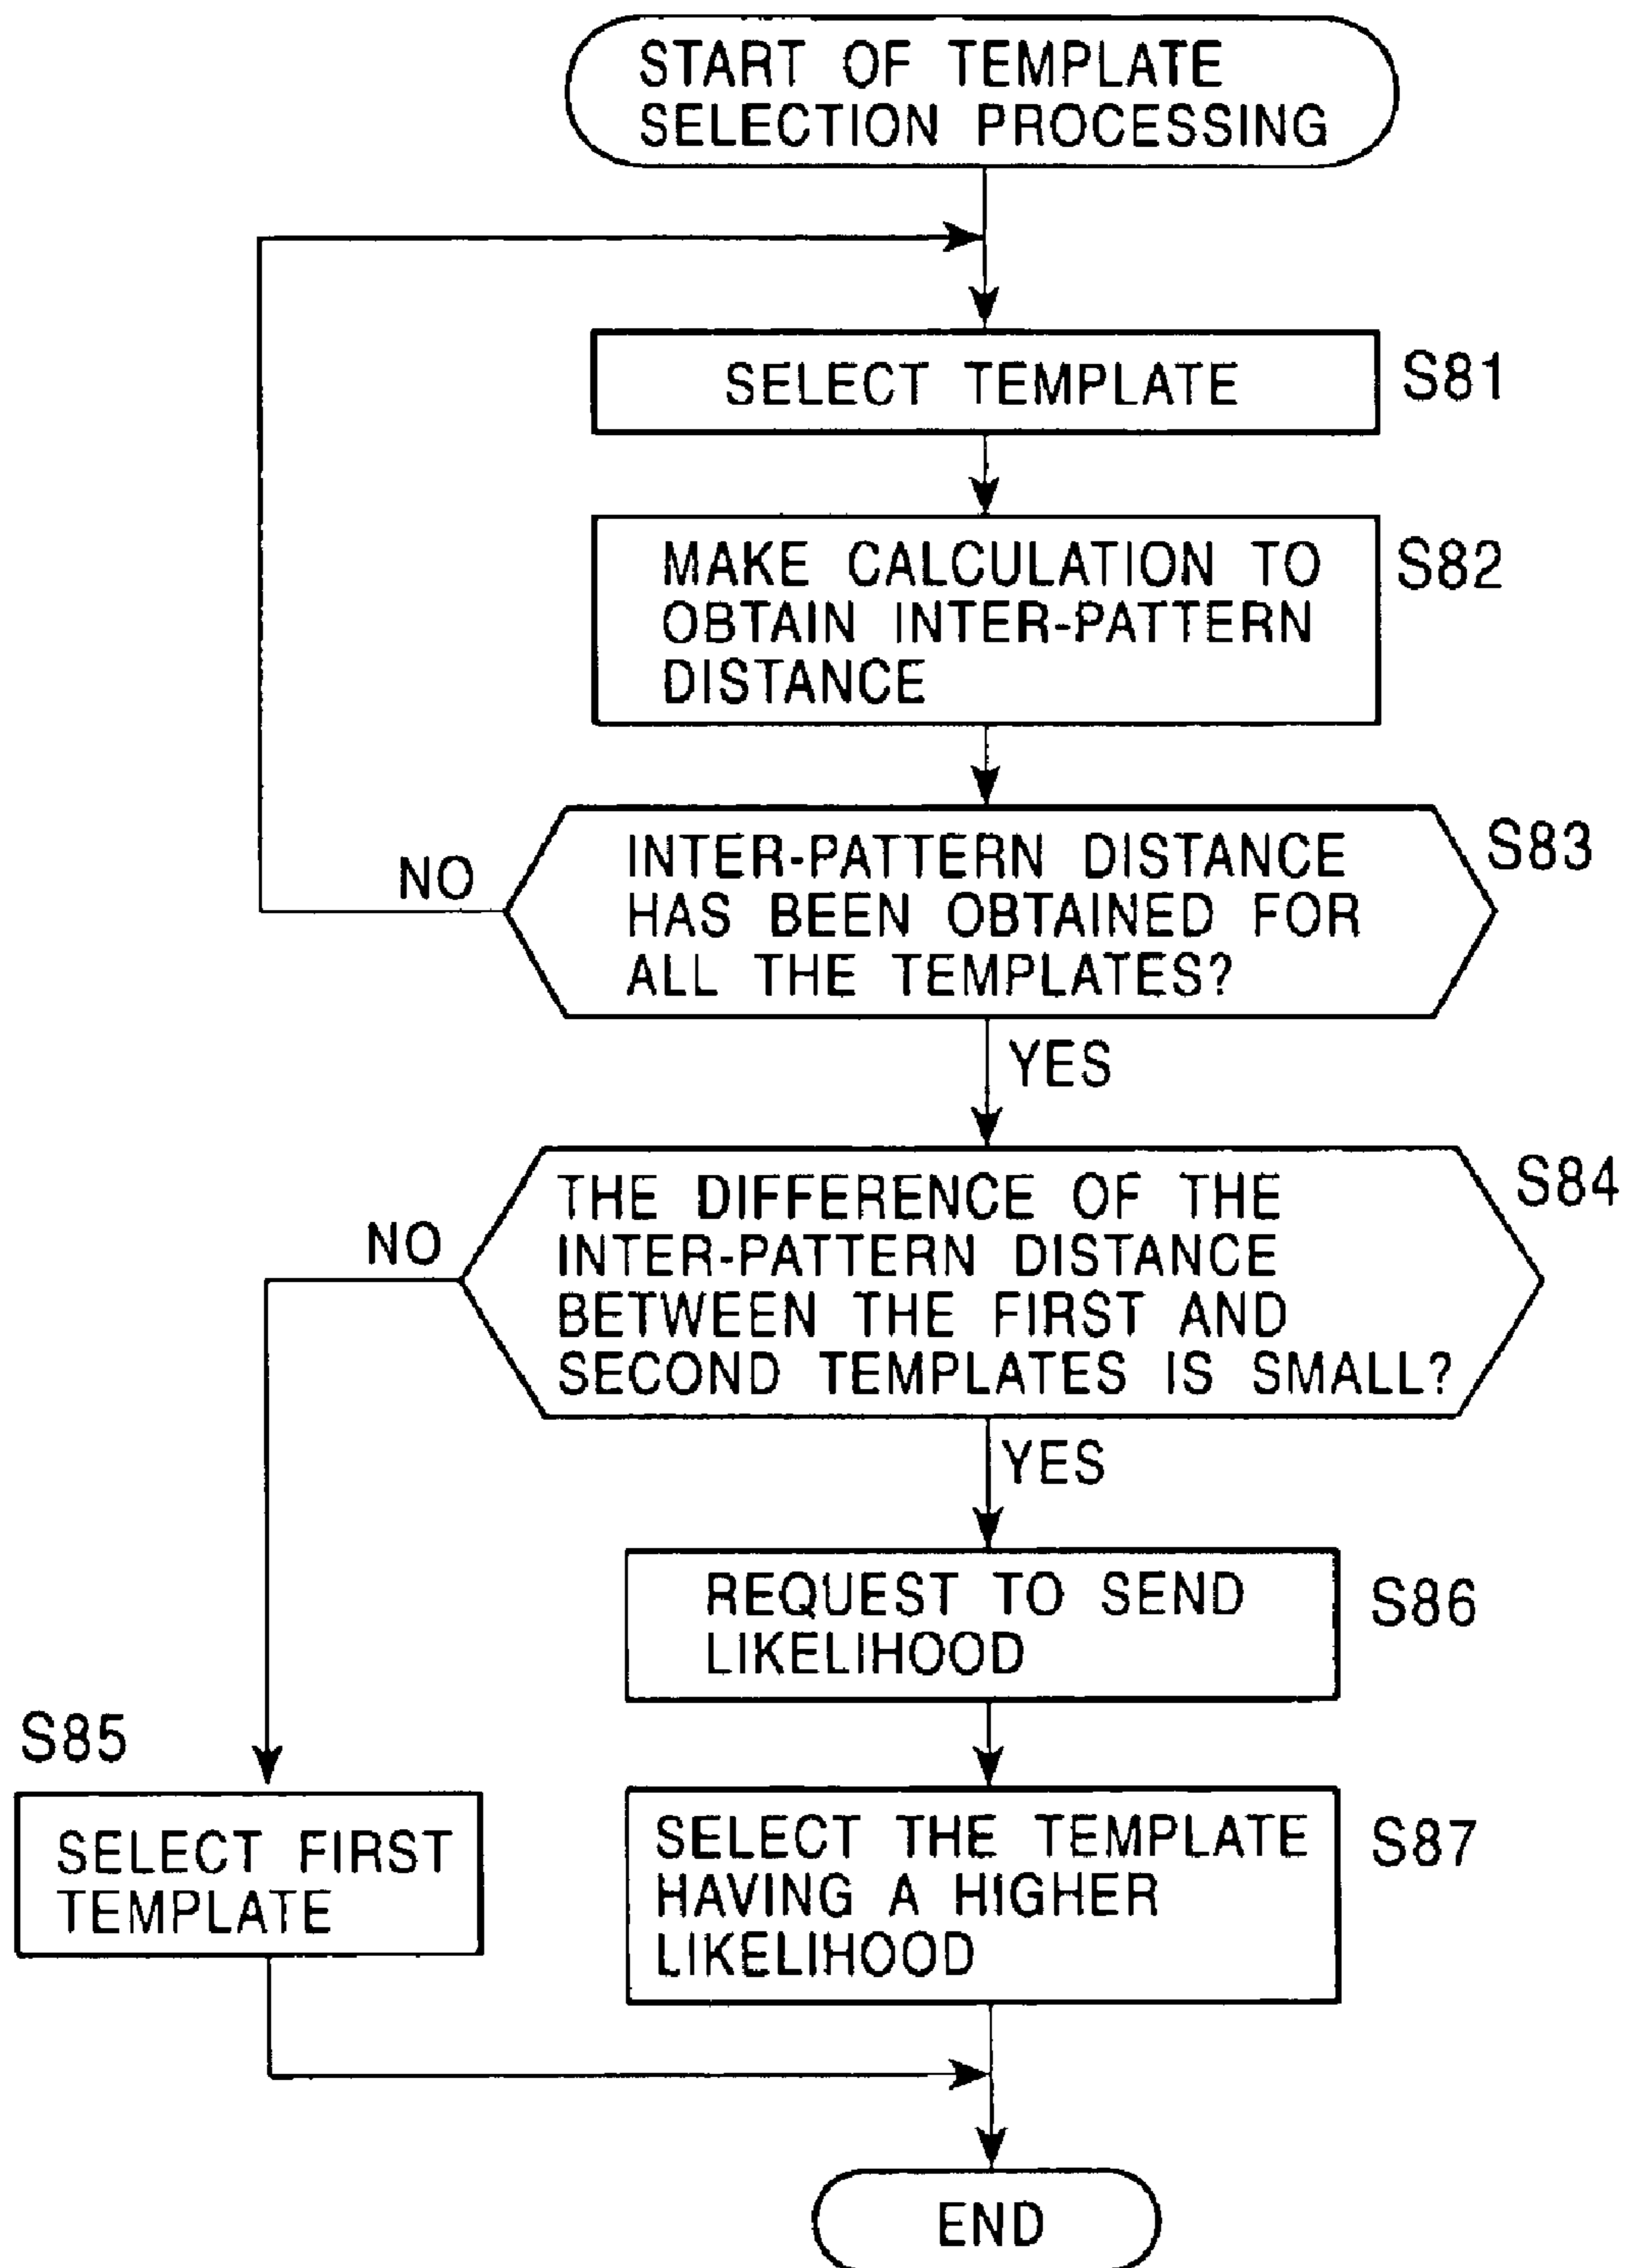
START OF TEMPLATE SELECTION PROCESSING

SELECT TEMPLATE

S81

MAKE CALCULATION TO OBTAIN INTER-PATTERN DISTANCE

S82

INTER-PATTERN DISTANCE HAS BEEN OBTAINED FOR ALL THE TEMPLATES?

S83

NO

YES

THE DIFFERENCE OF THE INTER-PATTERN DISTANCE BETWEEN THE FIRST AND SECOND TEMPLATES IS SMALL?

S84

NO

YES

REQUEST TO SEND LIKELIHOOD

S86

S85

SELECT FIRST TEMPLATE

SELECT THE TEMPLATE HAVING A HIGHER LIKELIHOOD

S87

END